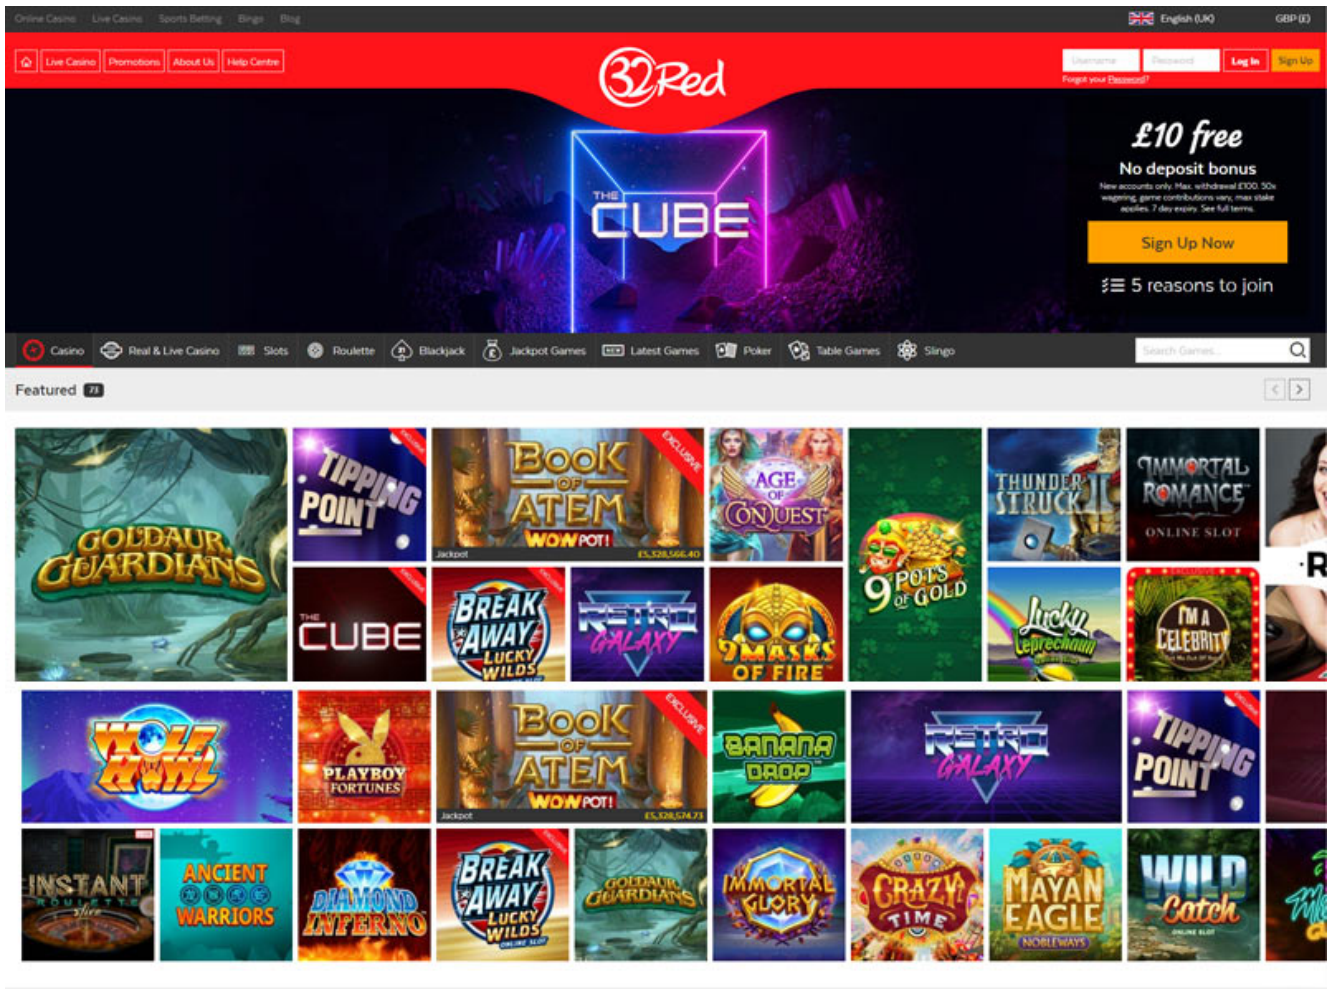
Online Casino Live Casino Sports Betting Bingo Blog

English (UK) GBP (£)

Live Casino Promotions About Us Help Centre

32Red

Username Password Log In Sign Up
Forgot your Password?

THE CUBE

£10 free
No deposit bonus
New accounts only. Max. withdrawal £100. 50x wagering, game contributions vary, max stake applies. 7 day expiry. See full terms.

Sign Up Now

5 reasons to join

Casino Real & Live Casino Slots Roulette Blackjack Jackpot Games Latest Games Poker Table Games Slingo

Search Games...

Featured 73

GOLDAUR GUARDIANS

TIPPING POINT

EXCLUSIVE

Book of ATEM WOWPOT!
Jackpot £5,328,566.40

EXCLUSIVE

AGE OF CONQUEST

9 POTS of GOLD

THUNDERSTRUCK II

IMMORTAL ROMANCE ONLINE SLOT

THE CUBE

EXCLUSIVE

BREAK AWAY LUCKY WILDS

EXCLUSIVE

RETRO GALAXY

9 MASKS OF FIRE

Lucky Leprechaun

EXCLUSIVE

I'M A CELEBRITY

R

WOLF HOWL

PLAYBOY FORTUNES

Book of ATEM WOWPOT!
Jackpot £5,328,574.73

EXCLUSIVE

BANANA DROP

RETRO GALAXY

TIPPING POINT

EXCLUSIVE

INSTANT ROULETTE

ANCIENT WARRIORS

DIAMOND INFERNO

BREAK AWAY LUCKY WILDS ONLINE SLOT

EXCLUSIVE

GOLDAUR GUARDIANS

IMMORTAL GLORY

CRAZY TIME

MAYAN EAGLE
NOBLEWAYS

WILD Catch ONLINE SLOT